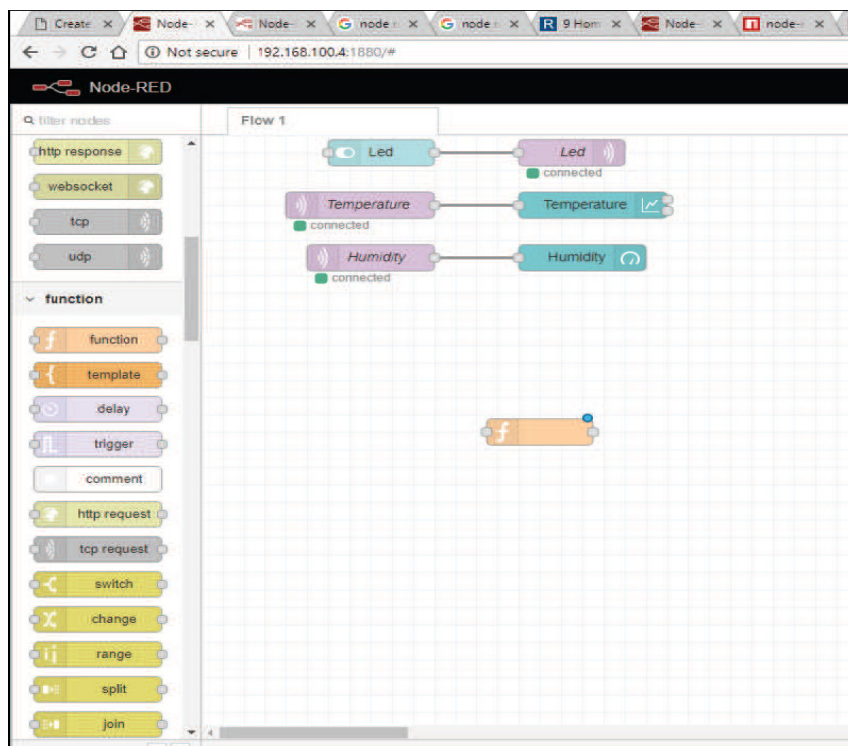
Create × Node × Node × node × node × 9 Hom × Node × node ×

Not secure | 192.168.100.4:1880/#

Node-RED

filter nodes

Flow 1

http response

websocket

tcp

udp

function

function

template

delay

trigger

comment

http request

tcp request

switch

change

range

split

join

Led

Led

connected

Temperature

connected

Temperature

Humidity

connected

Humidity